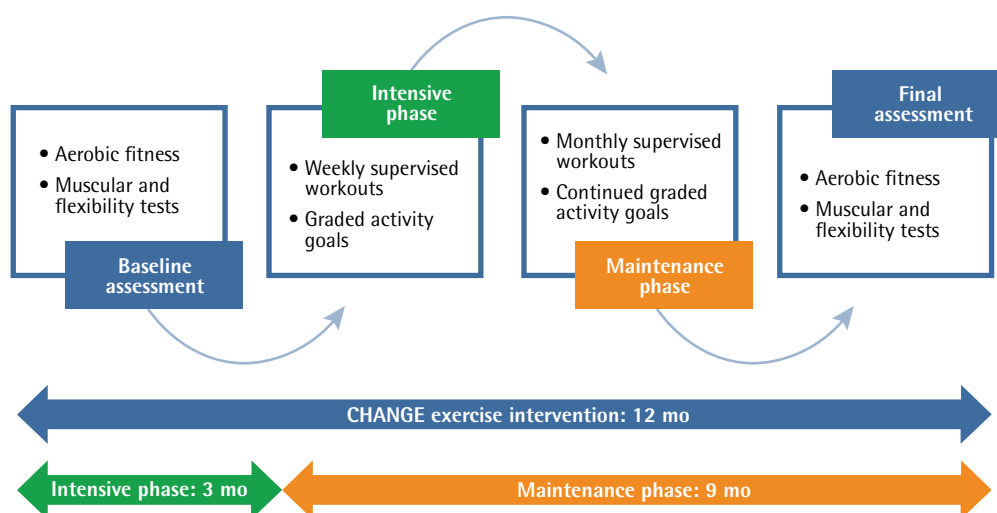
• Aerobic fitness
• Muscular and flexibility tests

Baseline assessment

Intensive phase

• Weekly supervised workouts
• Graded activity goals

• Monthly supervised workouts
• Continued graded activity goals

Maintenance phase

Final assessment

• Aerobic fitness
• Muscular and flexibility tests

CHANGE exercise intervention: 12 mo

Intensive phase: 3 mo

Maintenance phase: 9 mo